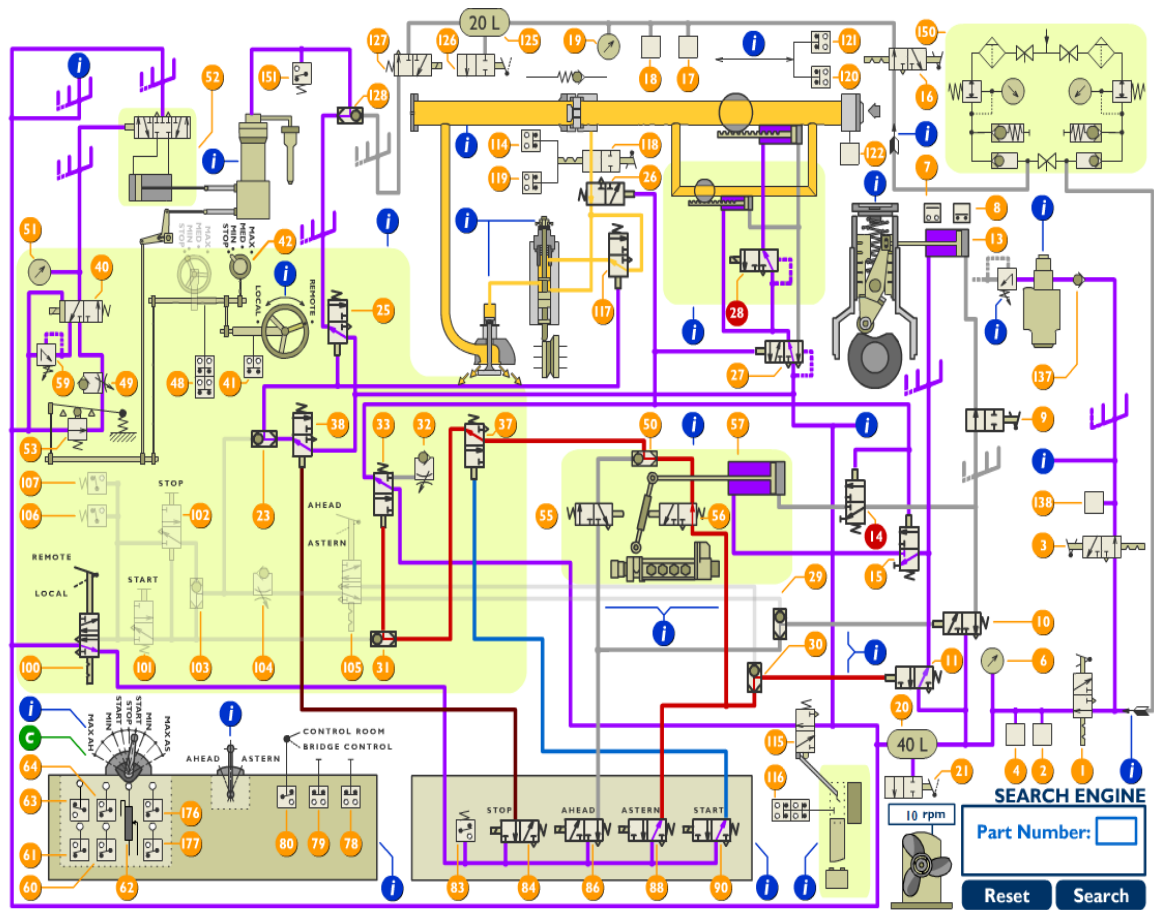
20 L
127 126 125 19 18 17 i 121 120 150 16
i 52 151 128
i i 114 118 122 7
119 26 i
i 8
51 40 MAX MED MIN STOP 42 i 13
MAX MED MIN STOP LOCAL REMOTE 25 117 28
59 49 48 41 i 27 i 137
53 38 33 32 37 50 i 57 9
23 i i
107 STOP 102
106 AHEAD 55 56 138
ASTERN 14
REMOTE 3
LOCAL START 15 29
i 10
100 101 103 104 105 31 30 i 11 6
i i 20
C MAXAH MIN START STOP START MIN MAXAS CONTROL ROOM
AHEAD ASTERN BRIDGE CONTROL 115 40 L
64 21
63 176 116 4 2 1 i
61 177 STOP AHEAD ASTERN START SEARCH ENGINE
60 62 80 79 78 83 84 86 88 90 i i i
10 rpm
Part Number:
Reset Search